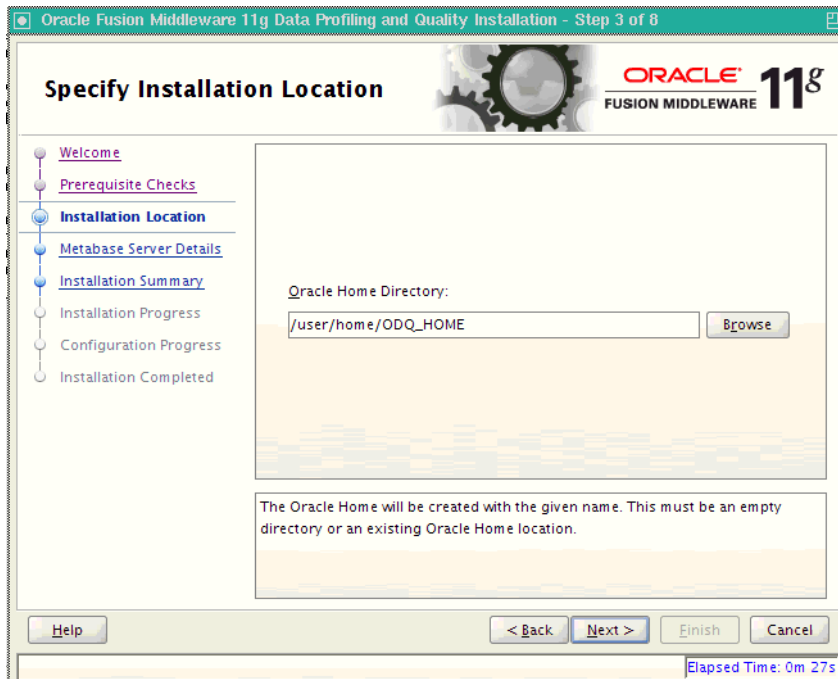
Oracle Fusion Middleware 11g Data Profiling and Quality Installation - Step 3 of 8

Specify Installation Location

ORACLE FUSION MIDDLEWARE $11^g$

Welcome
Prerequisite Checks
Installation Location
Metabase Server Details
Installation Summary
Installation Progress
Configuration Progress
Installation Completed

Oracle Home Directory:

/user/home/ODQ_HOME

Browse

The Oracle Home will be created with the given name. This must be an empty directory or an existing Oracle Home location.

Help

< Back

Next >

Finish

Cancel

Elapsed Time: 0m 27s